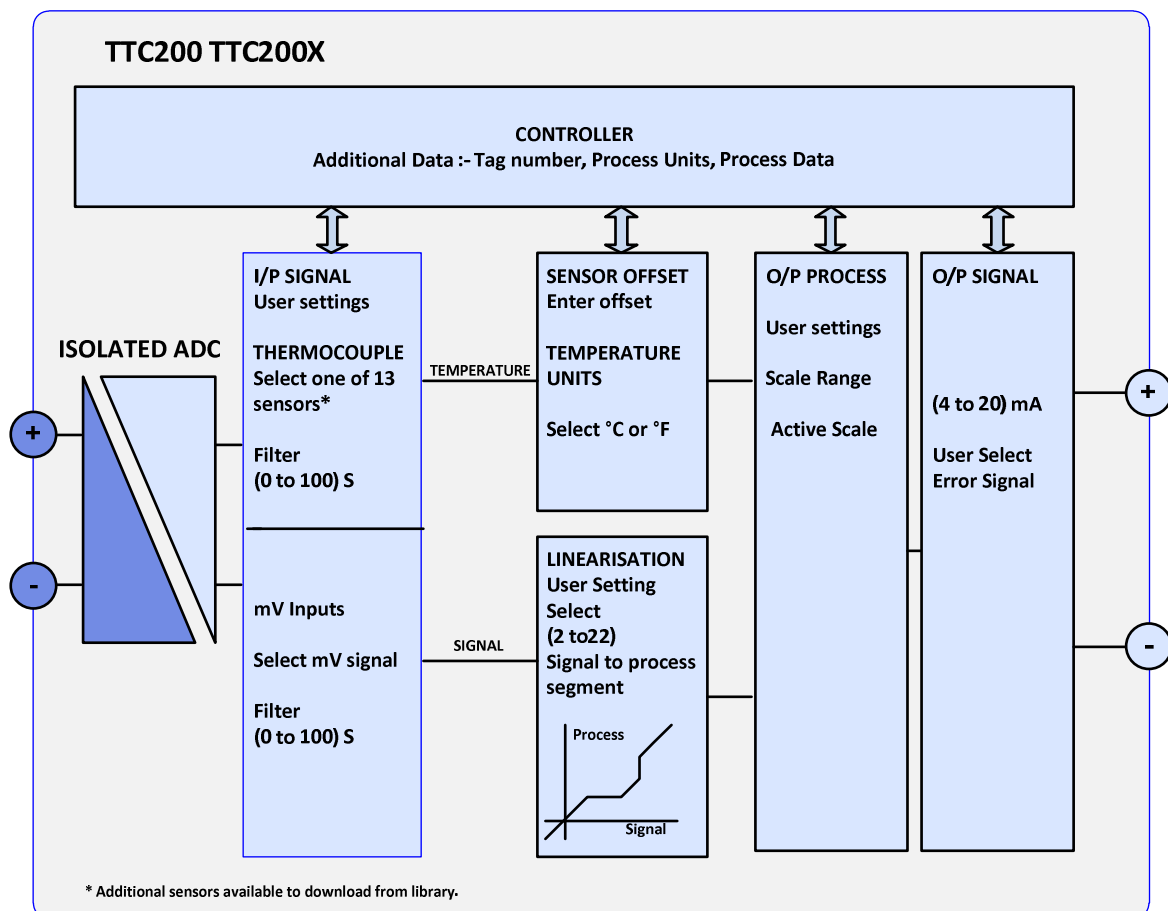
TTC200 TTC200X

CONTROLLER
Additional Data :- Tag number, Process Units, Process Data

ISOLATED ADC

+

-

I/P SIGNAL
User settings

THERMOCOUPLE
Select one of 13 sensors*

Filter
(0 to 100) S

mV Inputs

Select mV signal

Filter
(0 to 100) S

TEMPERATURE

SIGNAL

SENSOR OFFSET
Enter offset

TEMPERATURE UNITS

Select °C or °F

LINEARISATION
User Setting
Select
(2 to22)
Signal to process segment

Process

Signal

O/P PROCESS

User settings

Scale Range

Active Scale

O/P SIGNAL

(4 to 20) mA

User Select
Error Signal

+

-

* Additional sensors available to download from library.